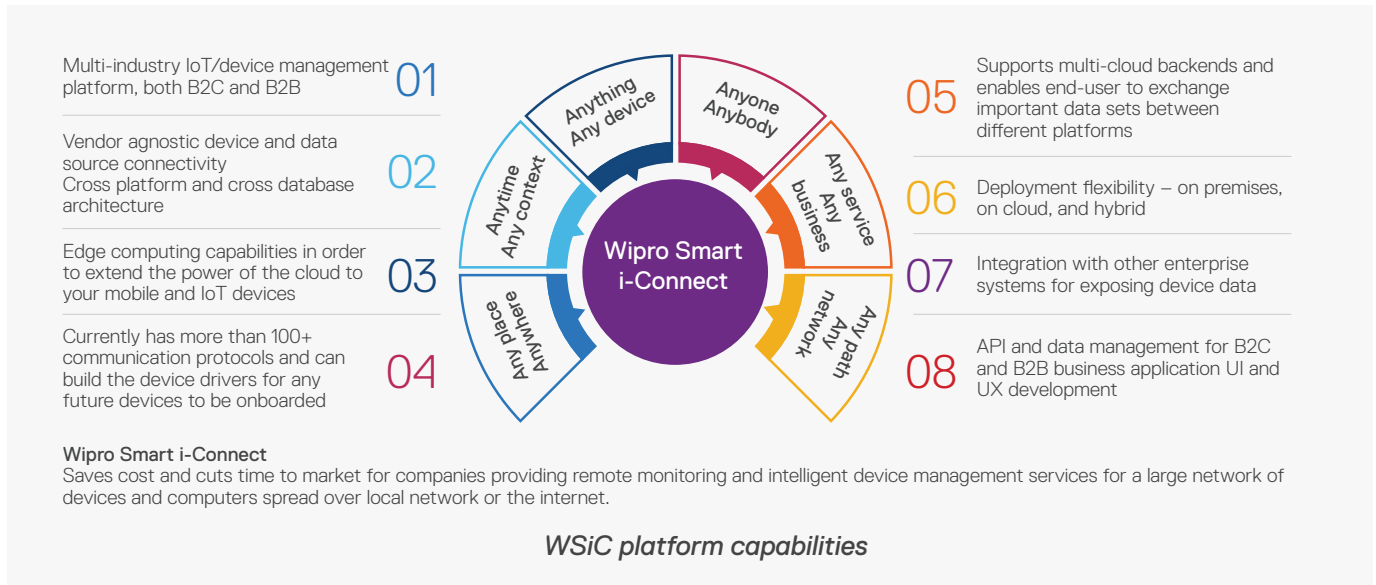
Multi-industry IoT/device management platform, both B2C and B2B 01

Vendor agnostic device and data source connectivity
Cross platform and cross database architecture 02

Edge computing capabilities in order to extend the power of the cloud to your mobile and IoT devices 03

Currently has more than 100+ communication protocols and can build the device drivers for any future devices to be onboarded 04

Anything Any device

Anytime Any context

Any place Anywhere

Anyone Anybody

Any service Any business

Any path Any network

Wipro Smart i-Connect

05 Supports multi-cloud backends and enables end-user to exchange important data sets between different platforms

06 Deployment flexibility – on premises, on cloud, and hybrid

07 Integration with other enterprise systems for exposing device data

08 API and data management for B2C and B2B business application UI and UX development

Wipro Smart i-Connect
Saves cost and cuts time to market for companies providing remote monitoring and intelligent device management services for a large network of devices and computers spread over local network or the internet.

WSiC platform capabilities